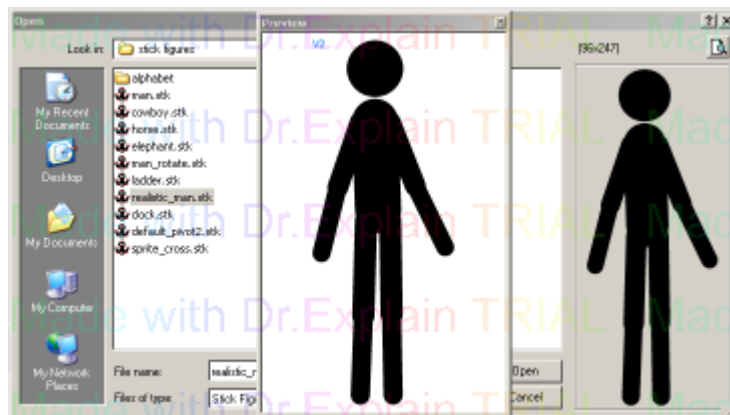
Open

Preview

Look in: stick figures

[96x247]

v2

alphabet
man.stk
cowboy.stk
horse.stk
elephant.stk
man_rotate.stk
ladder.stk
realistic_man.stk
dock.stk
default_pivot2.stk
sprite_cross.stk

My Recent Documents
Desktop
My Documents
My Computer
My Network Places

File name: realistic_r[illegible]
Files of type: Stick Fig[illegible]

Open
Cancel

Made with Dr.Explain TRIAL
Made with Dr.Explain TRIAL Mad
Made with Dr.Explain TRIAL Made
Made with Dr.Explain TRIAL Mad
Made with Dr.Explain TRIAL